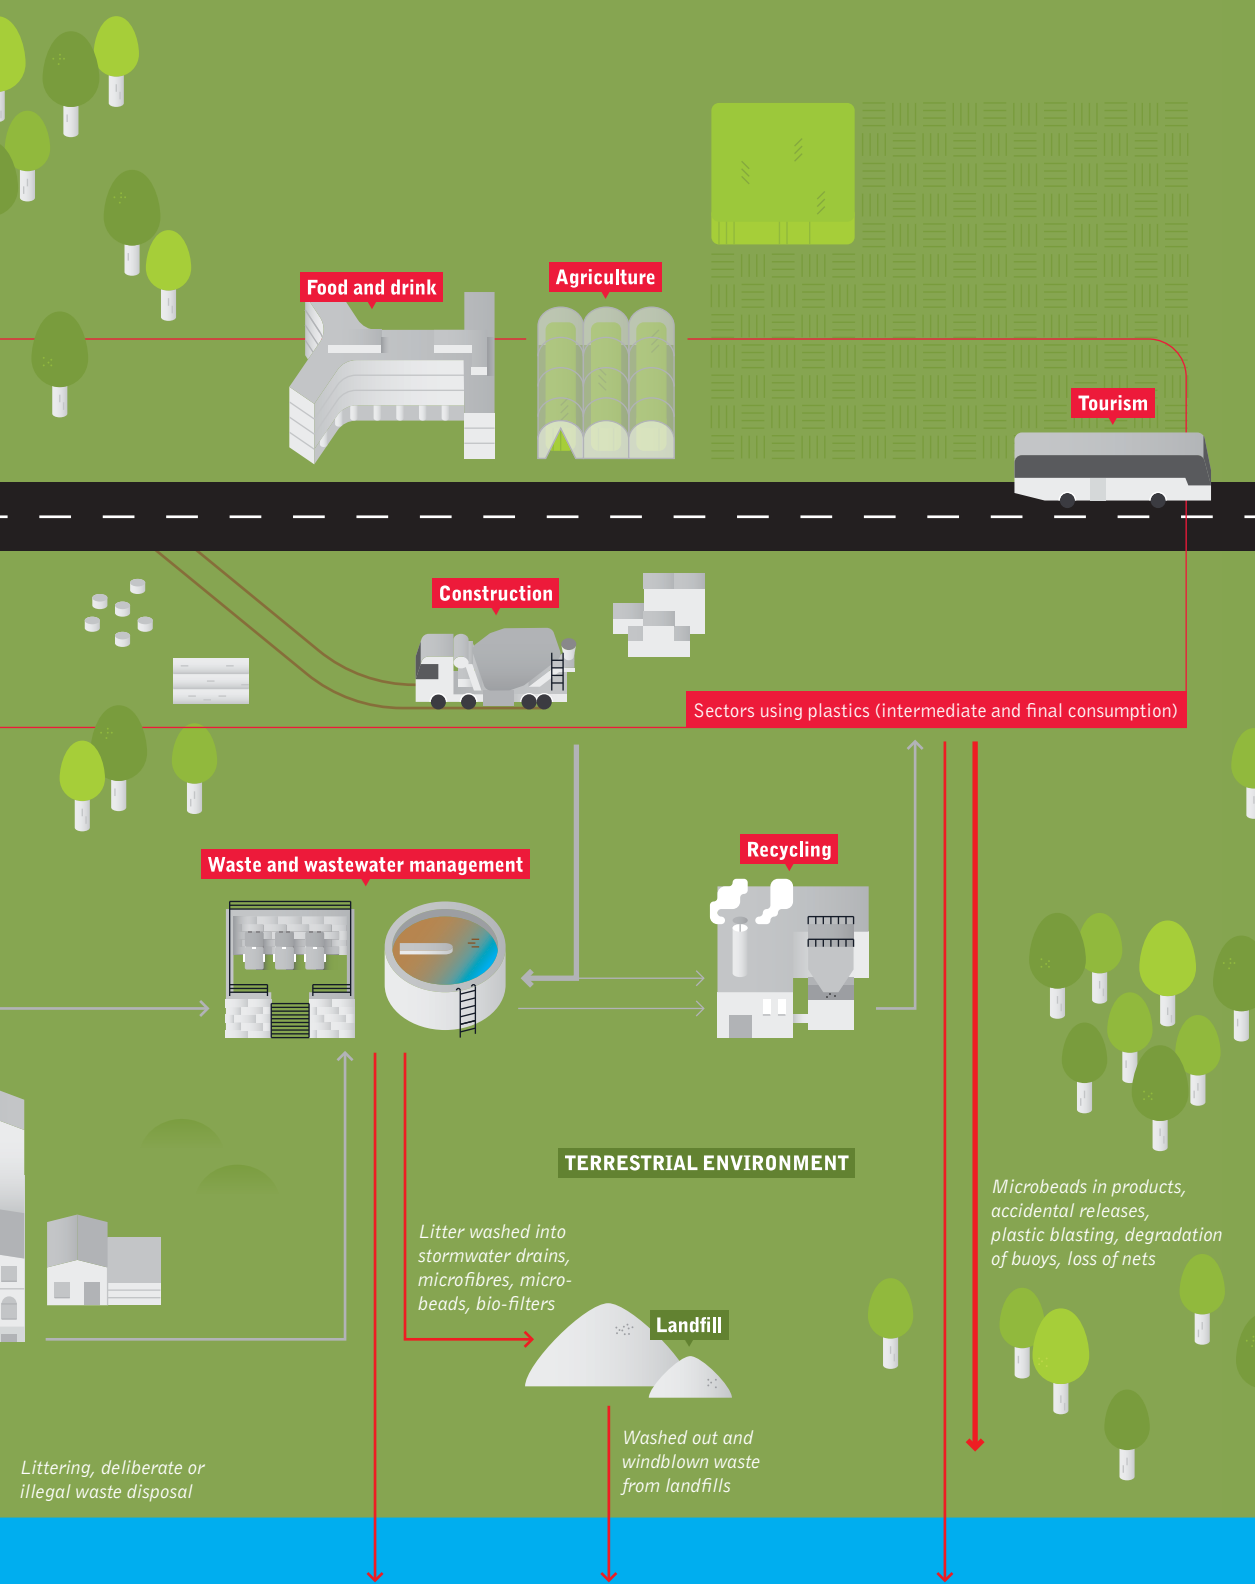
Food and drink

Agriculture

Tourism

Construction

Sectors using plastics (intermediate and final consumption)

Waste and wastewater management

Recycling

TERRESTRIAL ENVIRONMENT

Microbeads in products, accidental releases, plastic blasting, degradation of buoys, loss of nets

Litter washed into stormwater drains, microfibres, microbeads, bio-filters

Landfill

Washed out and windblown waste from landfills

Littering, deliberate or illegal waste disposal